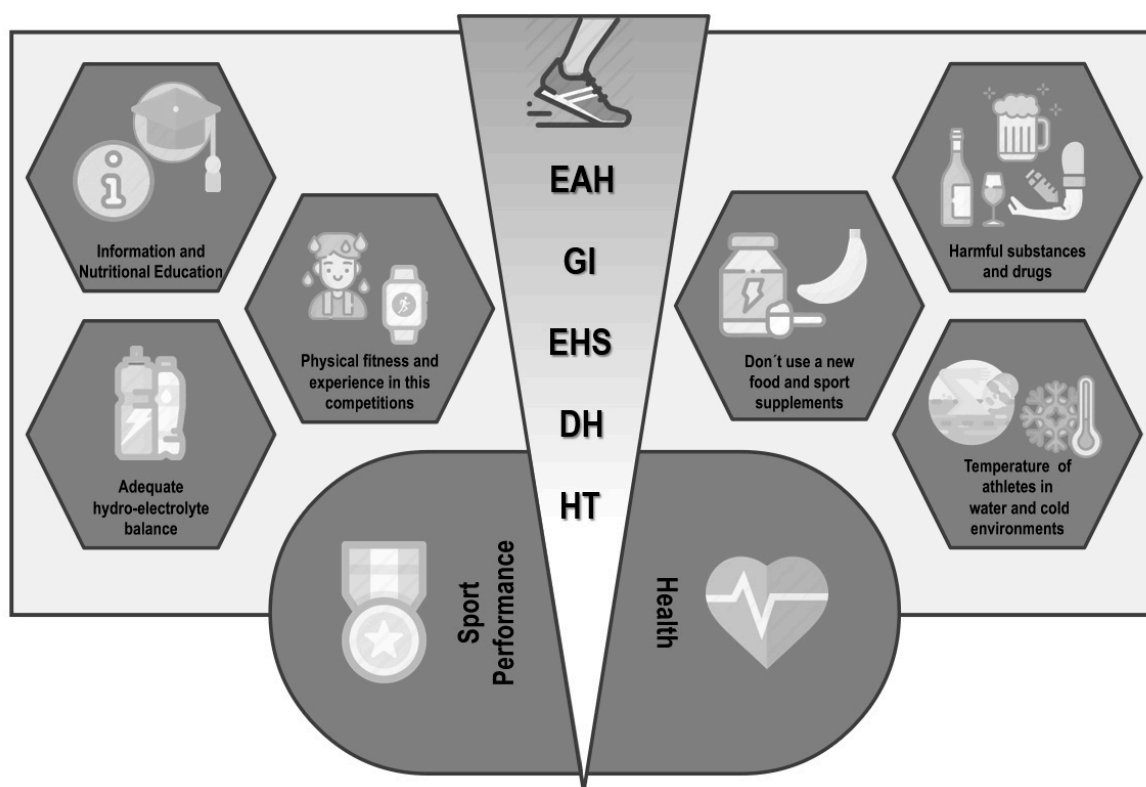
EAH

GI

EHS

DH

HT

Information and Nutritional Education

Physical fitness and experience in this competitions

Adequate hydro-electrolyte balance

Don´t use a new food and sport supplements

Harmful substances and drugs

Temperature of athletes in water and cold environments

Sport Performance

Health